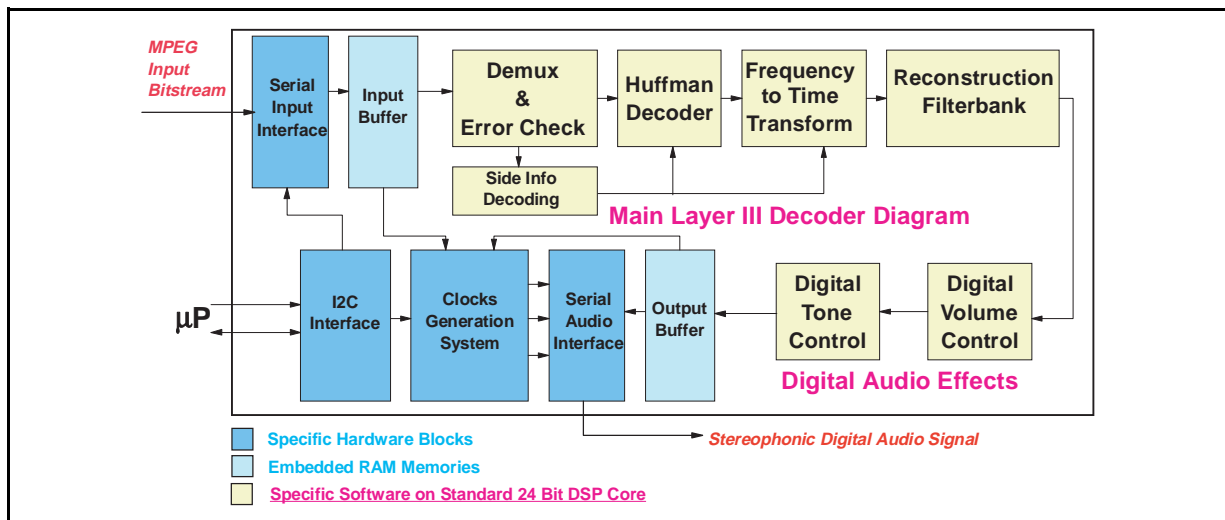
MPEG Input Bitstream

Serial Input Interface

Input Buffer

Demux & Error Check

Huffman Decoder

Frequency to Time Transform

Reconstruction Filterbank

Side Info Decoding

Main Layer III Decoder Diagram

μP

I2C Interface

Clocks Generation System

Serial Audio Interface

Output Buffer

Digital Tone Control

Digital Volume Control

Digital Audio Effects

Specific Hardware Blocks

Embedded RAM Memories

Specific Software on Standard 24 Bit DSP Core

Stereophonic Digital Audio Signal